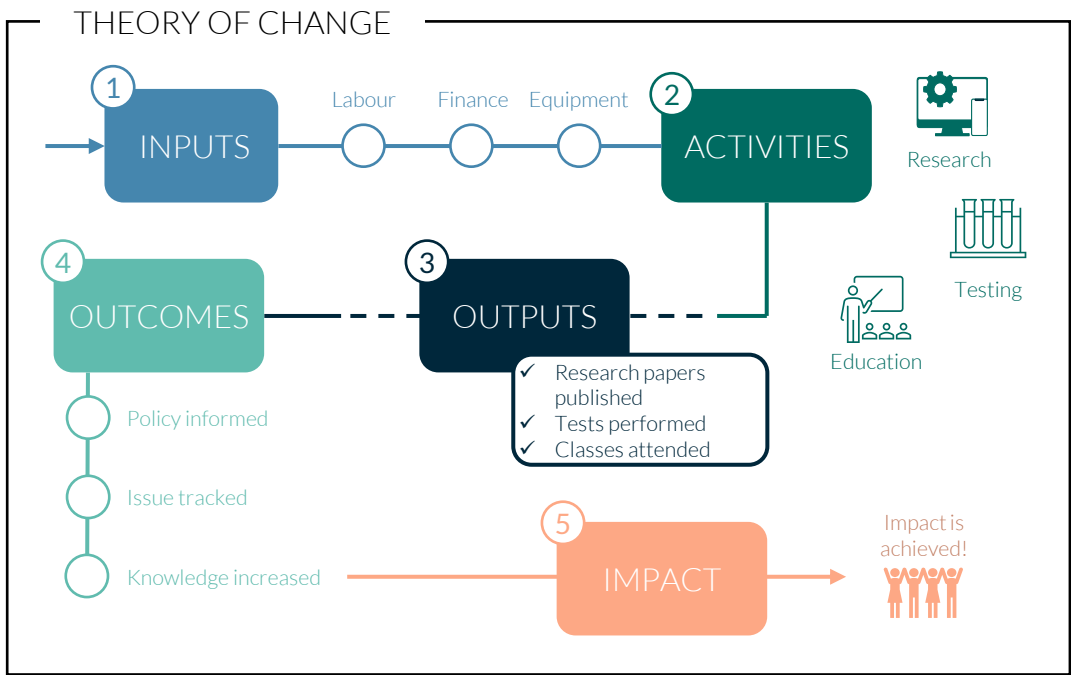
THEORY OF CHANGE

1
INPUTS

Labour
Finance
Equipment

2
ACTIVITIES

Research
Testing
Education

3
OUTPUTS

✓ Research papers published
✓ Tests performed
✓ Classes attended

4
OUTCOMES

Policy informed
Issue tracked
Knowledge increased

5
IMPACT

Impact is achieved!